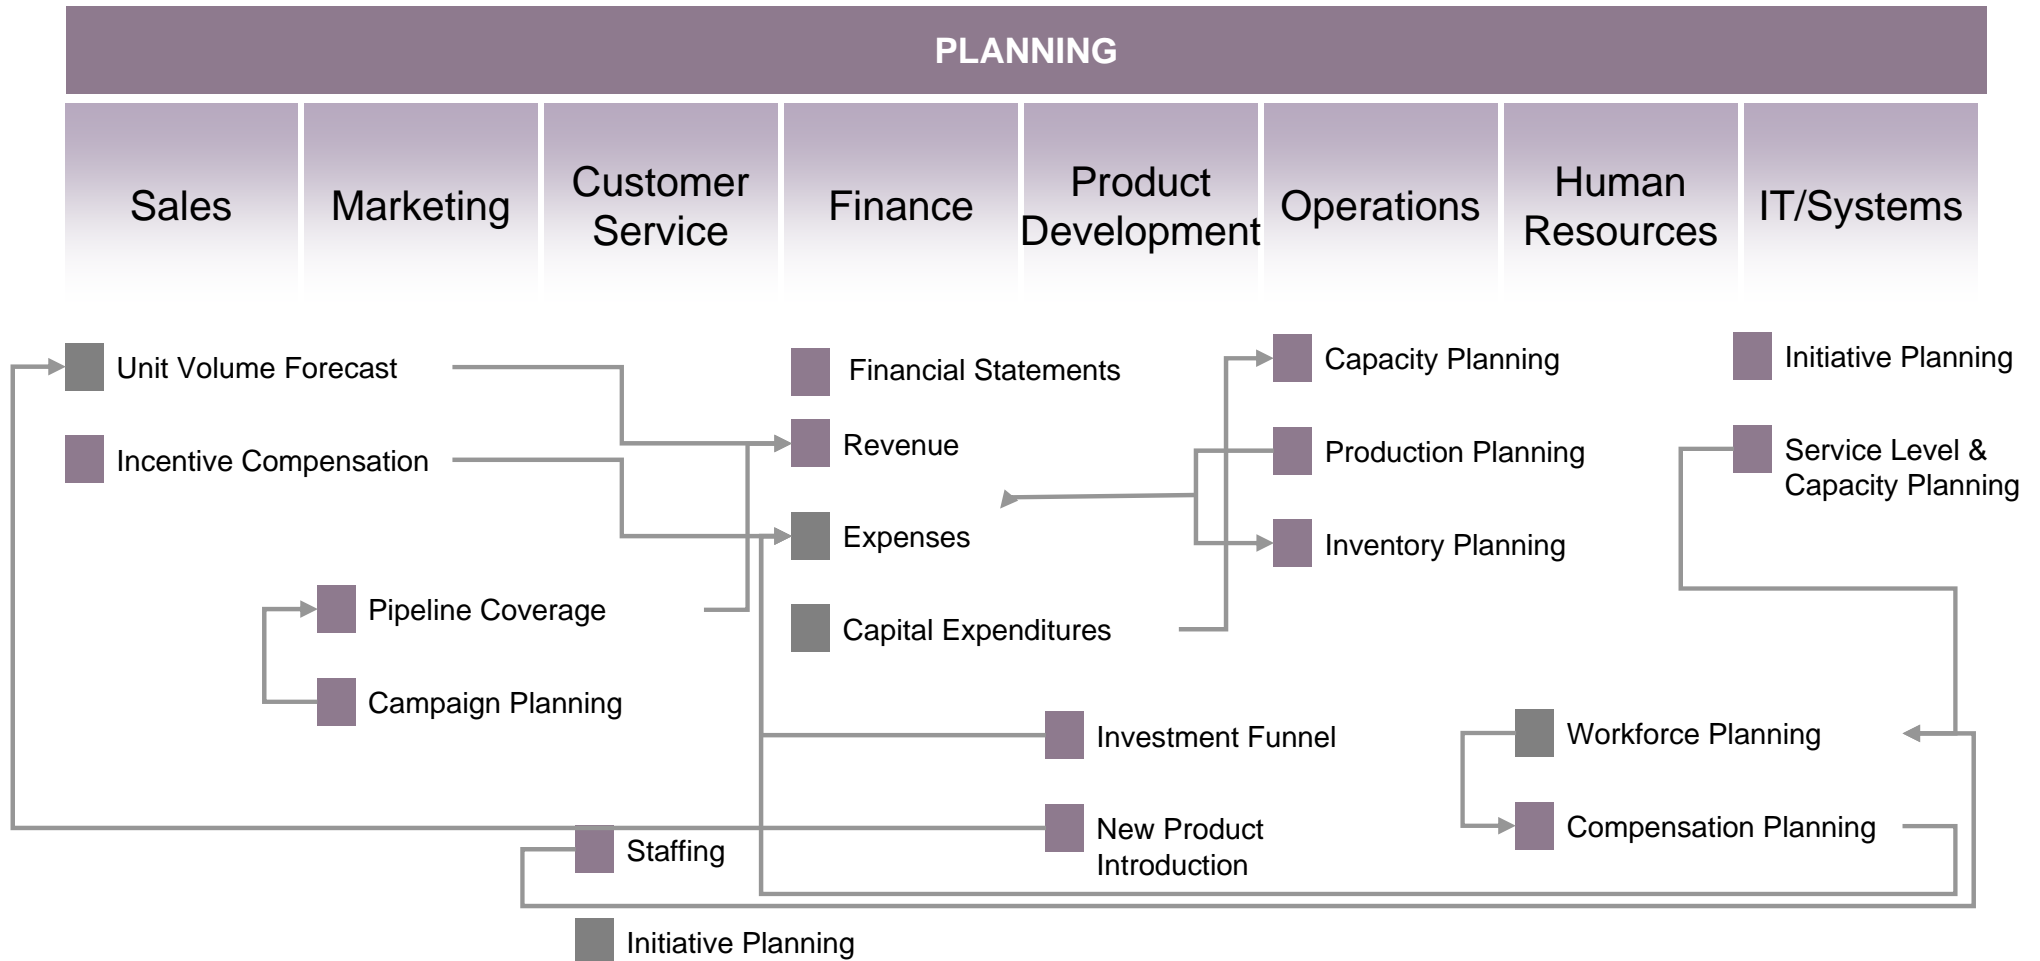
PLANNING

Sales

Marketing

Customer Service

Finance

Product Development

Operations

Human Resources

IT/Systems

Unit Volume Forecast

Incentive Compensation

Pipeline Coverage

Campaign Planning

Financial Statements

Revenue

Expenses

Capital Expenditures

Capacity Planning

Production Planning

Inventory Planning

Initiative Planning

Service Level & Capacity Planning

Investment Funnel

New Product Introduction

Workforce Planning

Compensation Planning

Staffing

Initiative Planning